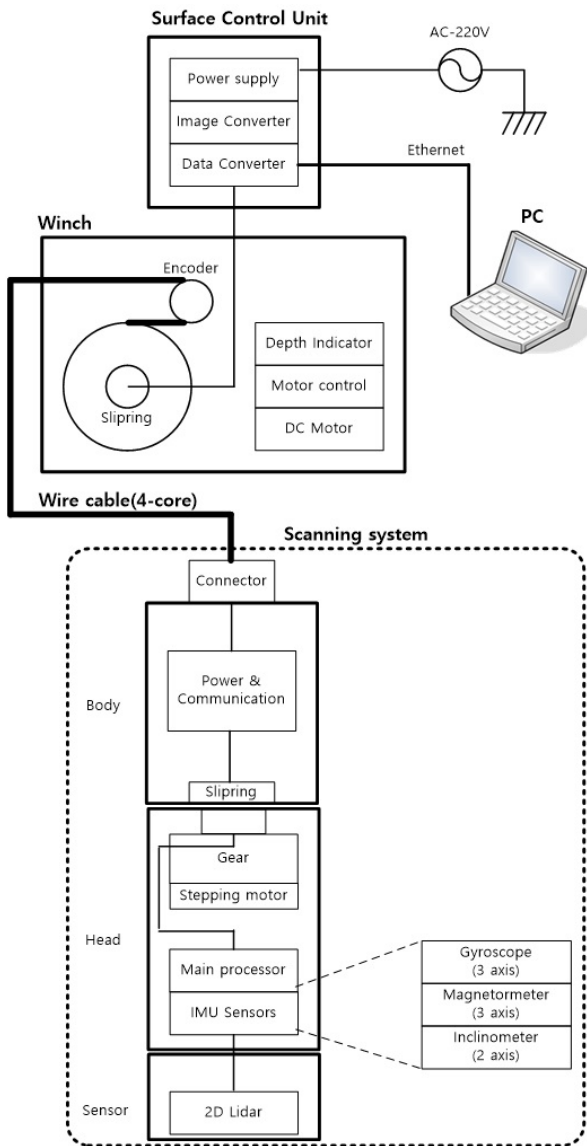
Surface Control Unit

Power supply

Image Converter

Data Converter

AC-220V

Ethernet

PC

Winch

Encoder

Slipring

Depth Indicator

Motor control

DC Motor

Wire cable(4-core)

Scanning system

Connector

Body

Power & Communication

Slipring

Gear

Stepping motor

Head

Main processor

IMU Sensors

Gyroscope (3 axis)

Magnetormeter (3 axis)

Inclinometer (2 axis)

Sensor

2D Lidar